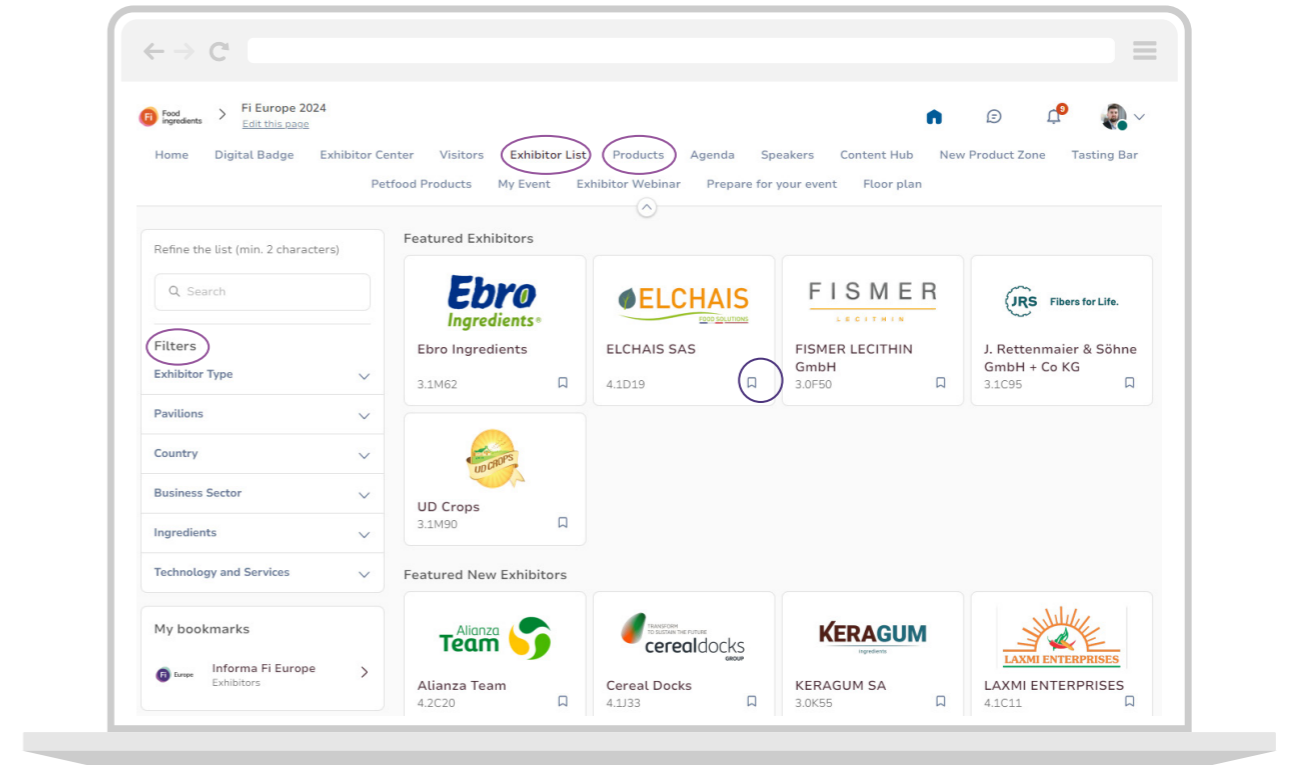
Fi Food ingredients

Fi Europe 2024
Edit this page

9

Home Digital Badge Exhibitor Center Visitors Exhibitor List Products Agenda Speakers Content Hub New Product Zone Tasting Bar Petfood Products My Event Exhibitor Webinar Prepare for your event Floor plan

Refine the list (min. 2 characters)

Search

Filters

Exhibitor Type

Pavilions

Country

Business Sector

Ingredients

Technology and Services

My bookmarks

Informa Fi Europe
Exhibitors

Featured Exhibitors

Ebro Ingredients
Ebro Ingredients
3.1M62

ELCHAIS FOOD SOLUTIONS
ELCHAIS SAS
4.1D19

FISMER LECITHIN
FISMER LECITHIN GmbH
3.0F50

JRS Fibers for Life.
J. Rettenmaier & Söhne GmbH + Co KG
3.1C95

UD CROPS
UD Crops
3.1M90

Featured New Exhibitors

Alianza Team
Alianza Team
4.2C20

TRANSFORM TO SUSTAIN THE FUTURE cerealdocks GROUP
Cereal Docks
4.1J33

KERAGUM Ingredients
KERAGUM SA
3.0K55

LAXMI ENTERPRISES
LAXMI ENTERPRISES
4.1C11